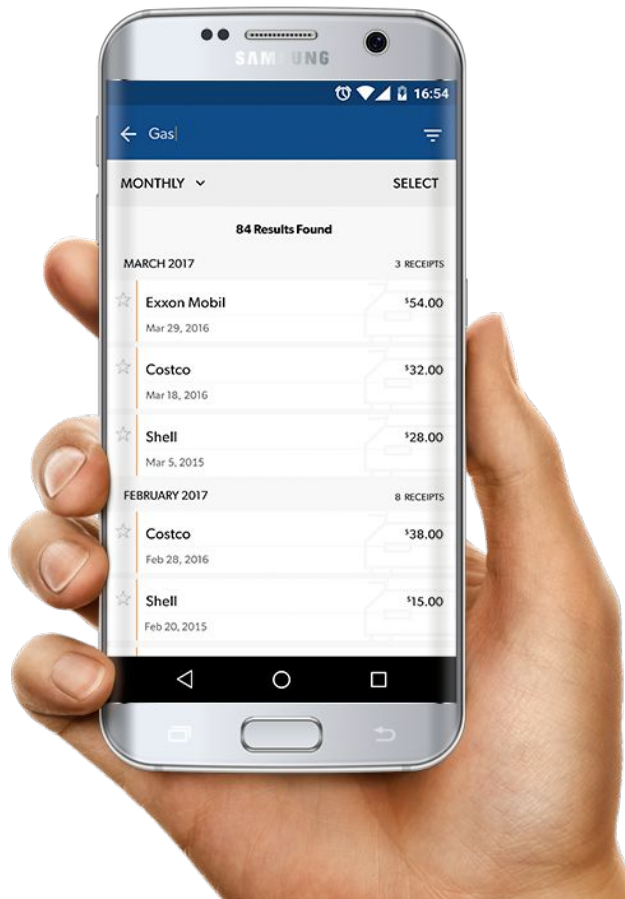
SAMSUNG

16:54

Gas

MONTHLY

SELECT

84 Results Found

MARCH 2017

3 RECEIPTS

Exxon Mobil
Mar 29, 2016
$54.00

Costco
Mar 18, 2016
$32.00

Shell
Mar 5, 2015
$28.00

FEBRUARY 2017

8 RECEIPTS

Costco
Feb 28, 2016
$38.00

Shell
Feb 20, 2015
$15.00